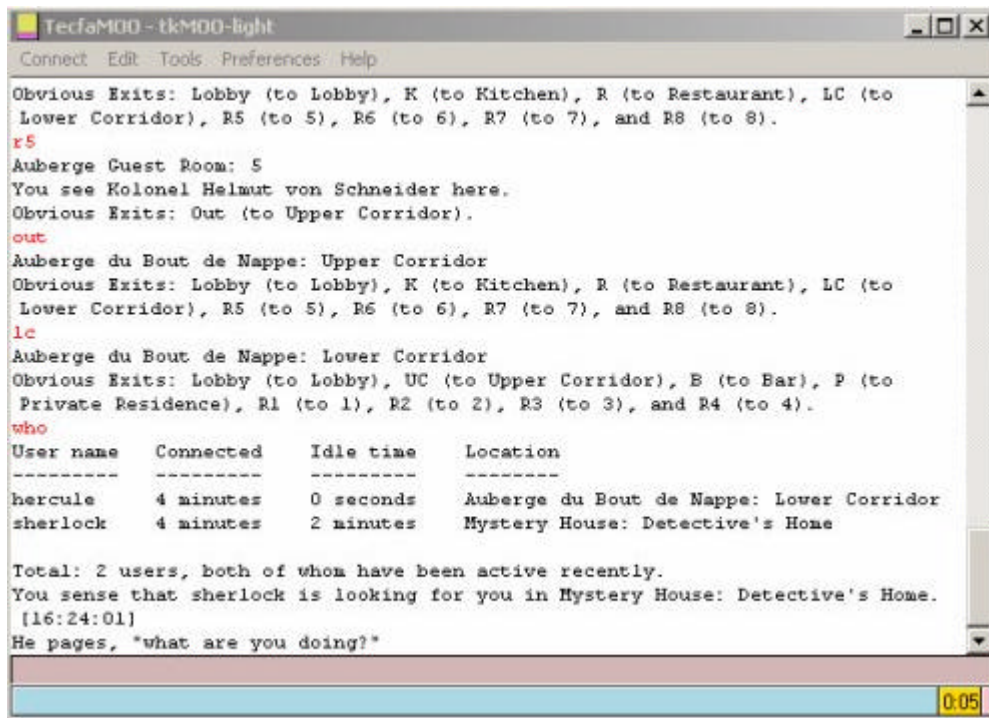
TecfaMOO - tkMOO-light

Connect Edit Tools Preferences Help

Obvious Exits: Lobby (to Lobby), K (to Kitchen), R (to Restaurant), LC (to Lower Corridor), R5 (to 5), R6 (to 6), R7 (to 7), and R8 (to 8).
r5
Auberge Guest Room: 5
You see Kolonel Helmut von Schneider here.
Obvious Exits: Out (to Upper Corridor).
out
Auberge du Bout de Nappe: Upper Corridor
Obvious Exits: Lobby (to Lobby), K (to Kitchen), R (to Restaurant), LC (to Lower Corridor), R5 (to 5), R6 (to 6), R7 (to 7), and R8 (to 8).
lc
Auberge du Bout de Nappe: Lower Corridor
Obvious Exits: Lobby (to Lobby), UC (to Upper Corridor), B (to Bar), P (to Private Residence), R1 (to 1), R2 (to 2), R3 (to 3), and R4 (to 4).
who

| User name | Connected | Idle time | Location |
|---|---|---|---|
| --------- | --------- | --------- | -------- |
| hercule | 4 minutes | 0 seconds | Auberge du Bout de Nappe: Lower Corridor |
| sherlock | 4 minutes | 2 minutes | Mystery House: Detective's Home |

Total: 2 users, both of whom have been active recently.
You sense that sherlock is looking for you in Mystery House: Detective's Home.
[16:24:01]
He pages, "what are you doing?"

0:05